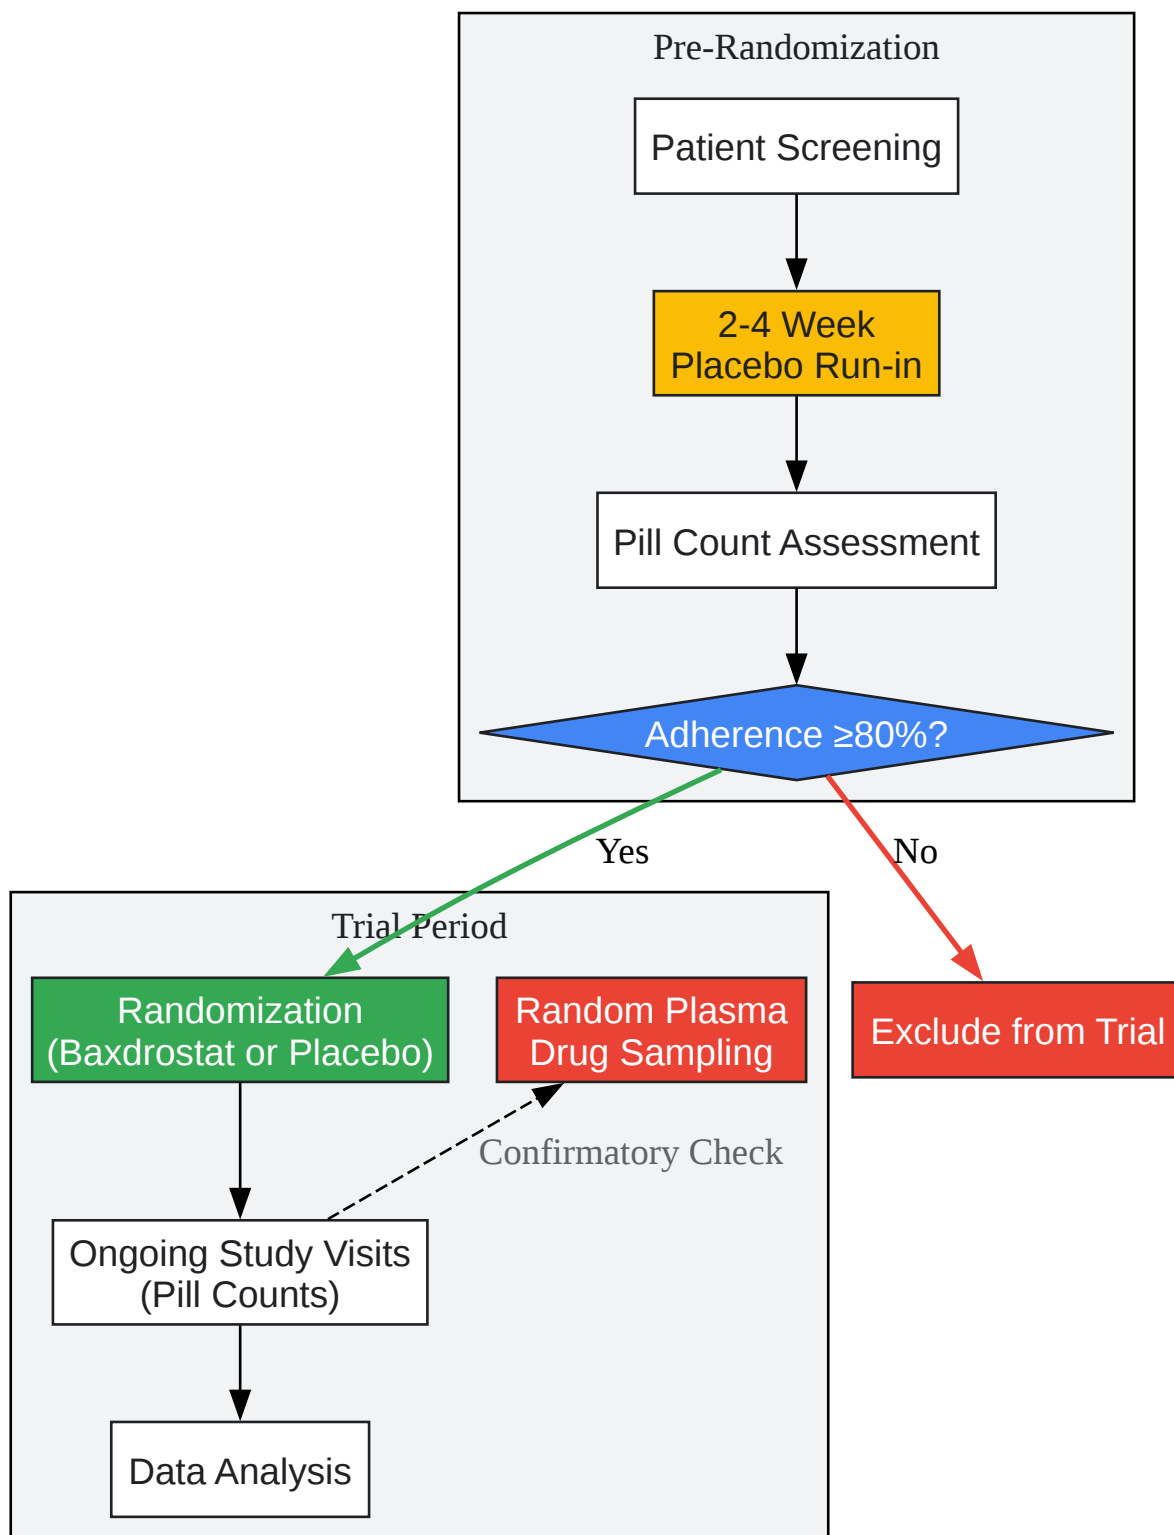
Pre-Randomization

Patient Screening

2-4 Week
Placebo Run-in

Pill Count Assessment

Adherence ≥80%?

Yes

No

Trial Period

Randomization
(Baxdrostat or Placebo)

Random Plasma
Drug Sampling

Exclude from Trial

Confirmatory Check

Ongoing Study Visits
(Pill Counts)

Data Analysis